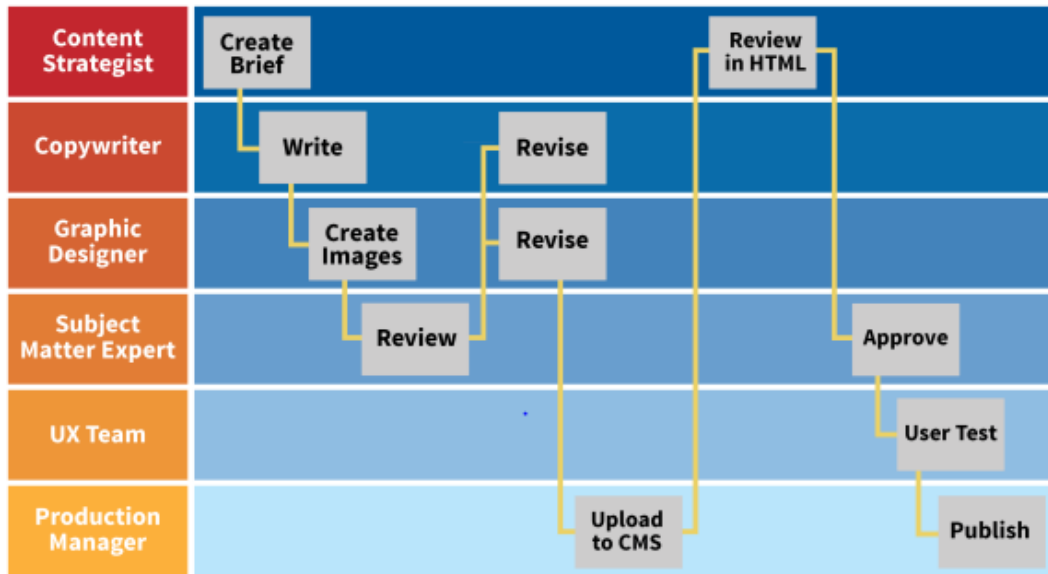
Content Strategist

Create Brief

Review in HTML

Copywriter

Write

Revise

Graphic Designer

Create Images

Revise

Subject Matter Expert

Review

Approve

UX Team

User Test

Production Manager

Upload to CMS

Publish